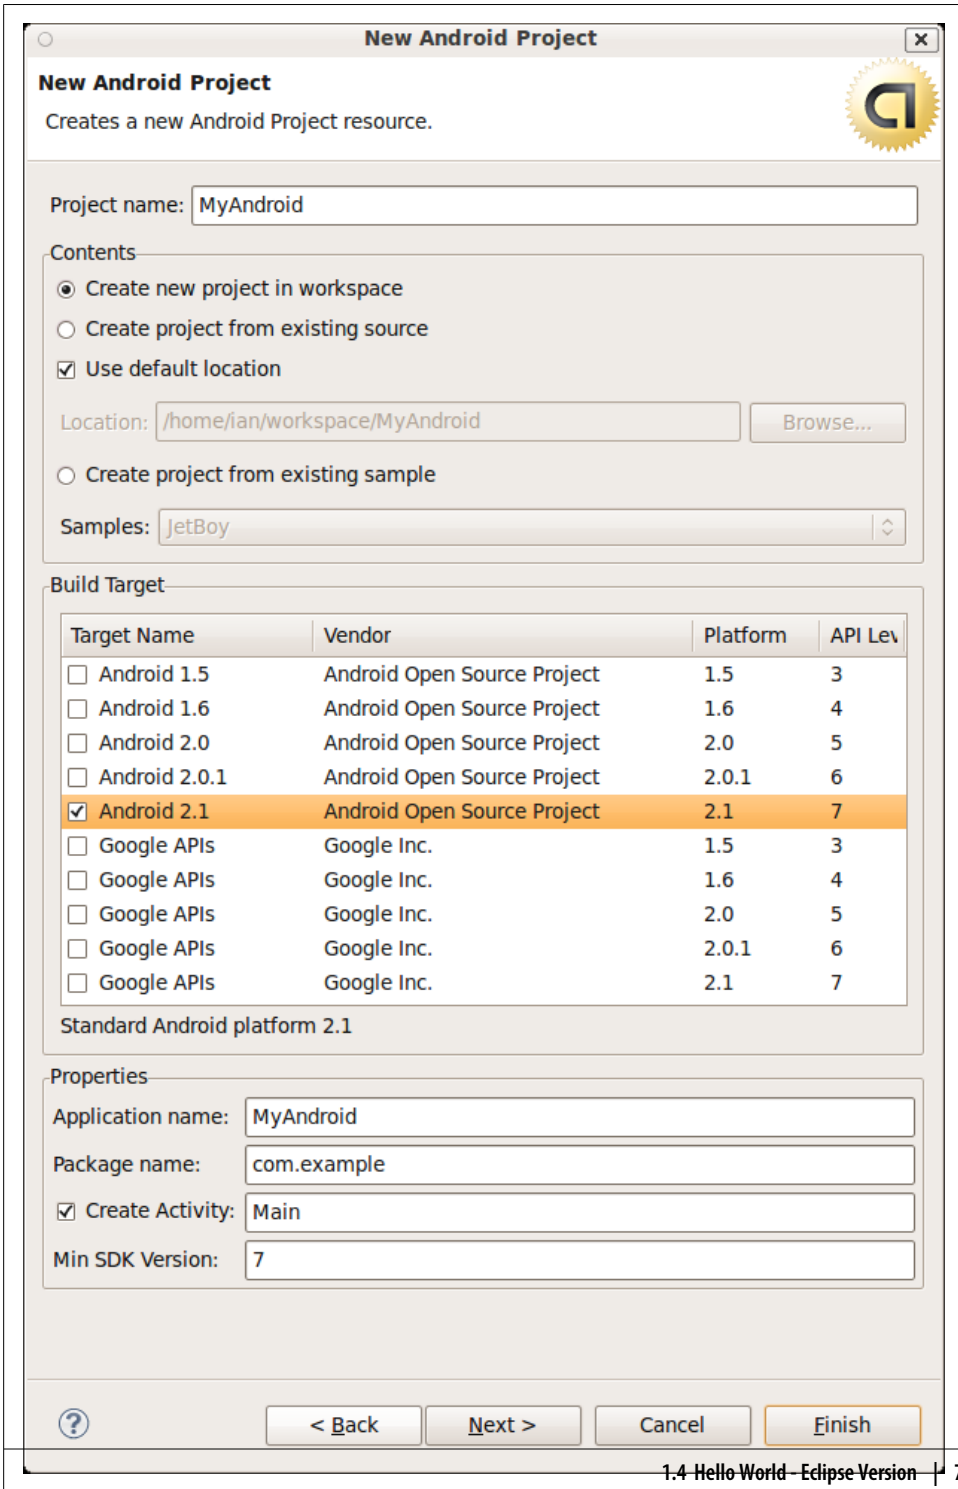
New Android Project

New Android Project

Creates a new Android Project resource.

Project name: MyAndroid

Contents

Create new project in workspace

Create project from existing source

Use default location

Location: /home/ian/workspace/MyAndroid Browse...

Create project from existing sample

Samples: JetBoy

Build Target

| Target Name | Vendor | Platform | API Lev |
|---|---|---|---|
| Android 1.5 | Android Open Source Project | 1.5 | 3 |
| Android 1.6 | Android Open Source Project | 1.6 | 4 |
| Android 2.0 | Android Open Source Project | 2.0 | 5 |
| Android 2.0.1 | Android Open Source Project | 2.0.1 | 6 |
| Android 2.1 | Android Open Source Project | 2.1 | 7 |
| Google APIs | Google Inc. | 1.5 | 3 |
| Google APIs | Google Inc. | 1.6 | 4 |
| Google APIs | Google Inc. | 2.0 | 5 |
| Google APIs | Google Inc. | 2.0.1 | 6 |
| Google APIs | Google Inc. | 2.1 | 7 |

Standard Android platform 2.1

Properties

Application name: MyAndroid

Package name: com.example

Create Activity: Main

Min SDK Version: 7

< Back Next > Cancel Finish

1.4 Hello World - Eclipse Version | 7